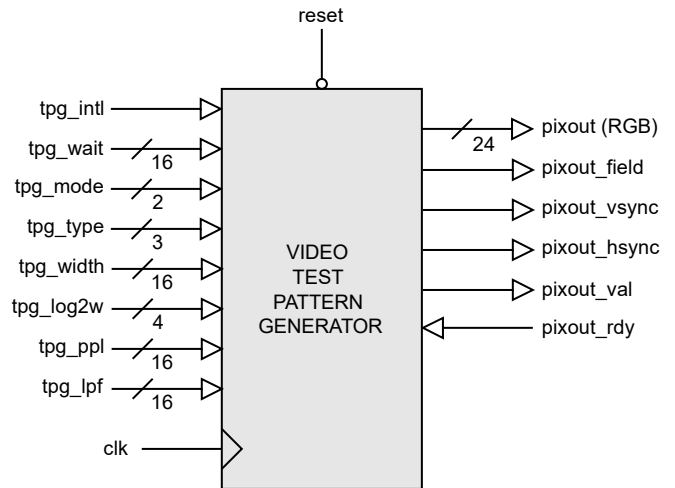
reset

tpg_intl
tpg_wait 16
tpg_mode 2
tpg_type 3
tpg_width 16
tpg_log2w 4
tpg_ppl 16
tpg_lpf 16
clk

VIDEO TEST PATTERN GENERATOR

24 pixout (RGB)
pixout_field
pixout_vsync
pixout_hsync
pixout_val
pixout_rdy